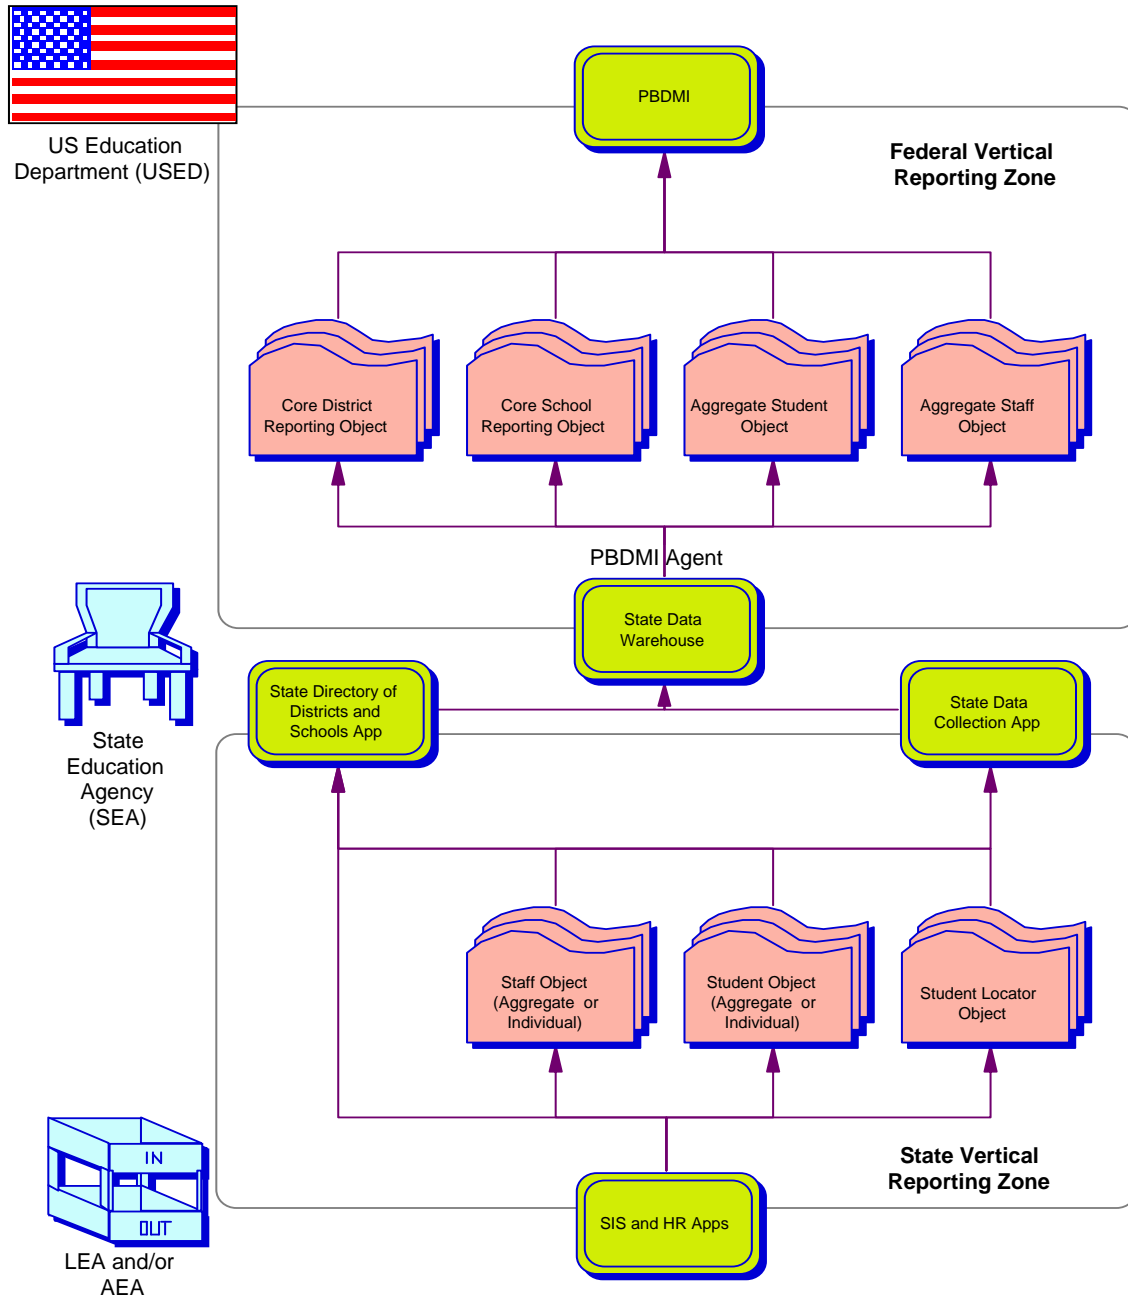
US Education Department (USED)

PBDMI

Federal Vertical Reporting Zone

Core District Reporting Object

Core School Reporting Object

Aggregate Student Object

Aggregate Staff Object

PBDMI Agent

State Data Warehouse

State Directory of Districts and Schools App

State Data Collection App

State Education Agency (SEA)

Staff Object (Aggregate or Individual)

Student Object (Aggregate or Individual)

Student Locator Object

State Vertical Reporting Zone

IN

OUT

SIS and HR Apps

LEA and/or AEA